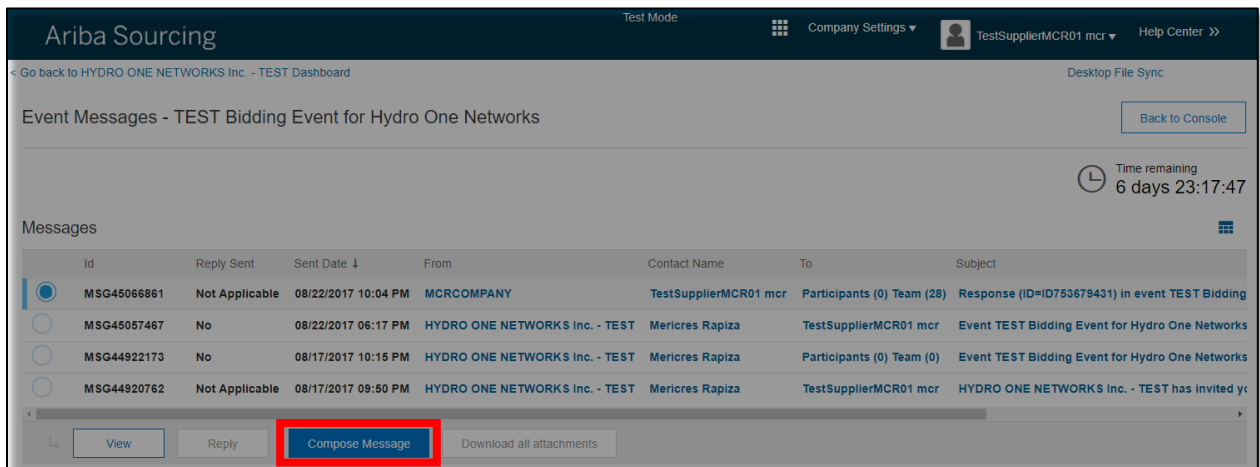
Ariba Sourcing

Test Mode

Company Settings ▾

TestSupplierMCR01 mcr ▾

Help Center >>

< Go back to HYDRO ONE NETWORKS Inc. - TEST Dashboard

Desktop File Sync

Event Messages - TEST Bidding Event for Hydro One Networks

Back to Console

Time remaining
6 days 23:17:47

Messages

| | Id | Reply Sent | Sent Date ↓ | From | Contact Name | To | Subject |
|---|---|---|---|---|---|---|---|
| | MSG45066861 | Not Applicable | 08/22/2017 10:04 PM | MCRCOMPANY | TestSupplierMCR01 mcr | Participants (0) Team (28) | Response (ID=ID753679431) in event TEST Bidding |
| | MSG45057467 | No | 08/22/2017 06:17 PM | HYDRO ONE NETWORKS Inc. - TEST | Mericres Rapiza | TestSupplierMCR01 mcr | Event TEST Bidding Event for Hydro One Networks |
| | MSG44922173 | No | 08/17/2017 10:15 PM | HYDRO ONE NETWORKS Inc. - TEST | Mericres Rapiza | Participants (0) Team (0) | Event TEST Bidding Event for Hydro One Networks |
| | MSG44920762 | Not Applicable | 08/17/2017 09:50 PM | HYDRO ONE NETWORKS Inc. - TEST | Mericres Rapiza | TestSupplierMCR01 mcr | HYDRO ONE NETWORKS Inc. - TEST has invited yo |

View   Reply   Compose Message   Download all attachments